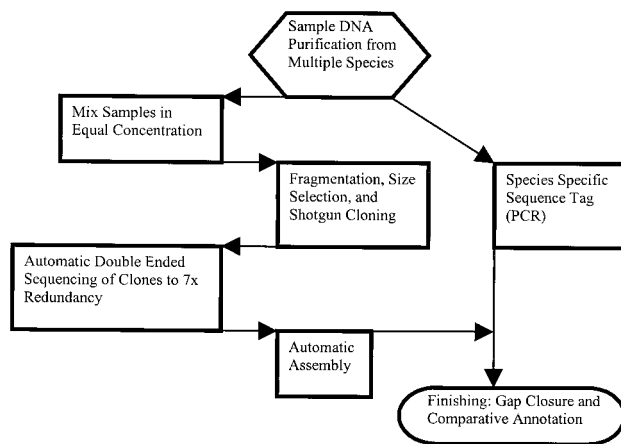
Sample DNA Purification from Multiple Species

Mix Samples in Equal Concentration

Fragmentation, Size Selection, and Shotgun Cloning

Species Specific Sequence Tag (PCR)

Automatic Double Ended Sequencing of Clones to 7x Redundancy

Automatic Assembly

Finishing: Gap Closure and Comparative Annotation